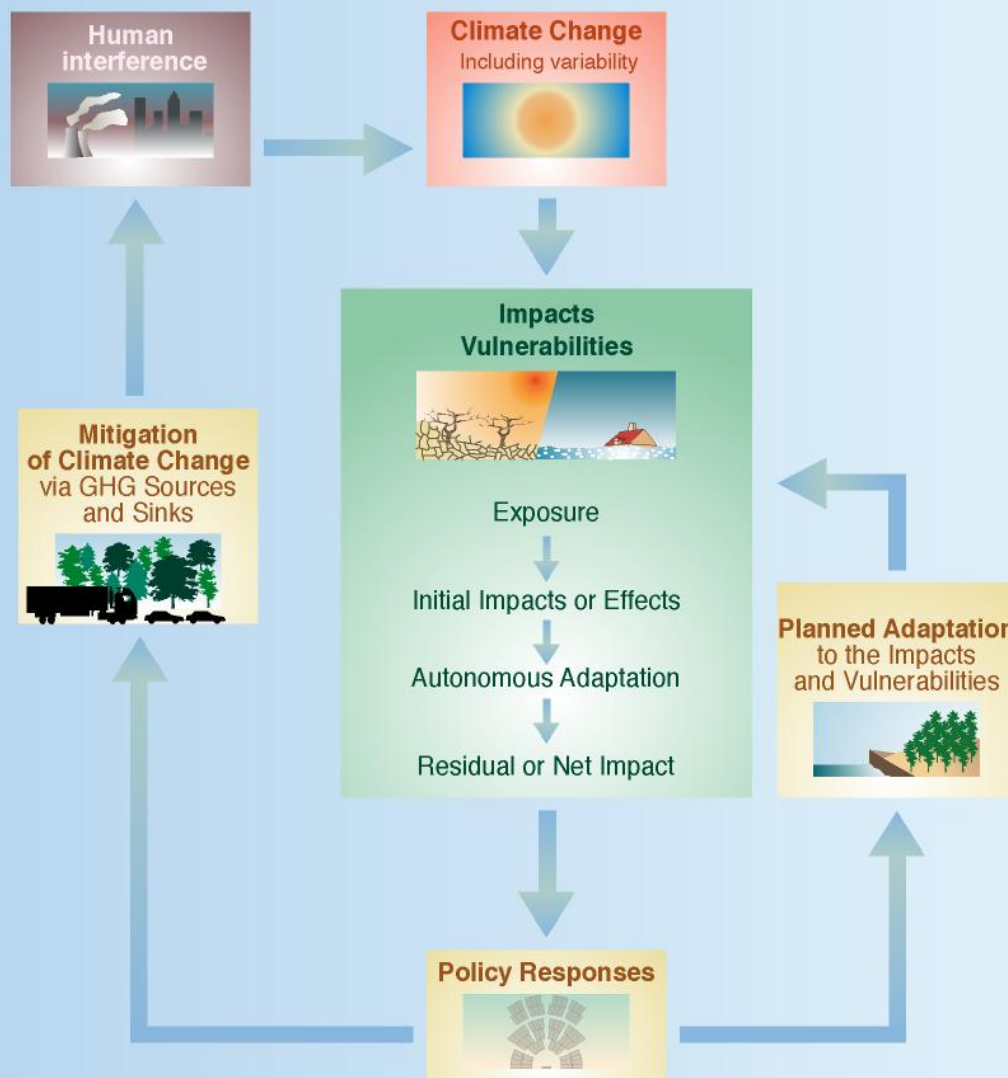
Human interference

Climate Change
Including variability

Impacts
Vulnerabilities

Exposure

Initial Impacts or Effects

Autonomous Adaptation

Residual or Net Impact

Mitigation of Climate Change via GHG Sources and Sinks

Planned Adaptation to the Impacts and Vulnerabilities

Policy Responses